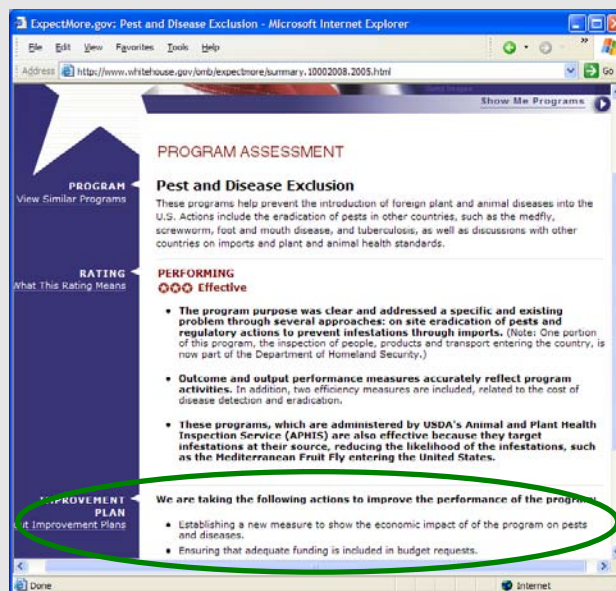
ExpectMore.gov: Pest and Disease Exclusion - Microsoft Internet Explorer

File Edit View Favorites Tools Help

Address http://www.whitehouse.gov/omb/expectmore/summary.10002008.2005.html

Go

Show Me Programs

PROGRAM ASSESSMENT

PROGRAM
View Similar Programs

Pest and Disease Exclusion

These programs help prevent the introduction of foreign plant and animal diseases into the U.S. Actions include the eradication of pests in other countries, such as the medfly, screwworm, foot and mouth disease, and tuberculosis, as well as discussions with other countries on imports and plant and animal health standards.

RATING
What This Rating Means

PERFORMING
Effective

• The program purpose was clear and addressed a specific and existing problem through several approaches: on site eradication of pests and regulatory actions to prevent infestations through imports. (Note: One portion of this program, the inspection of people, products and transport entering the country, is now part of the Department of Homeland Security.)

• Outcome and output performance measures accurately reflect program activities. In addition, two efficiency measures are included, related to the cost of disease detection and eradication.

• These programs, which are administered by USDA's Animal and Plant Health Inspection Service (APHIS) are also effective because they target infestations at their source, reducing the likelihood of the infestations, such as the Mediterranean Fruit Fly entering the United States.

IMPROVEMENT PLAN
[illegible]t Improvement Plans

We are taking the following actions to improve the performance of the progra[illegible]

• Establishing a new measure to show the economic impact of of the program on pests and diseases.

• Ensuring that adequate funding is included in budget requests.

Done

Internet